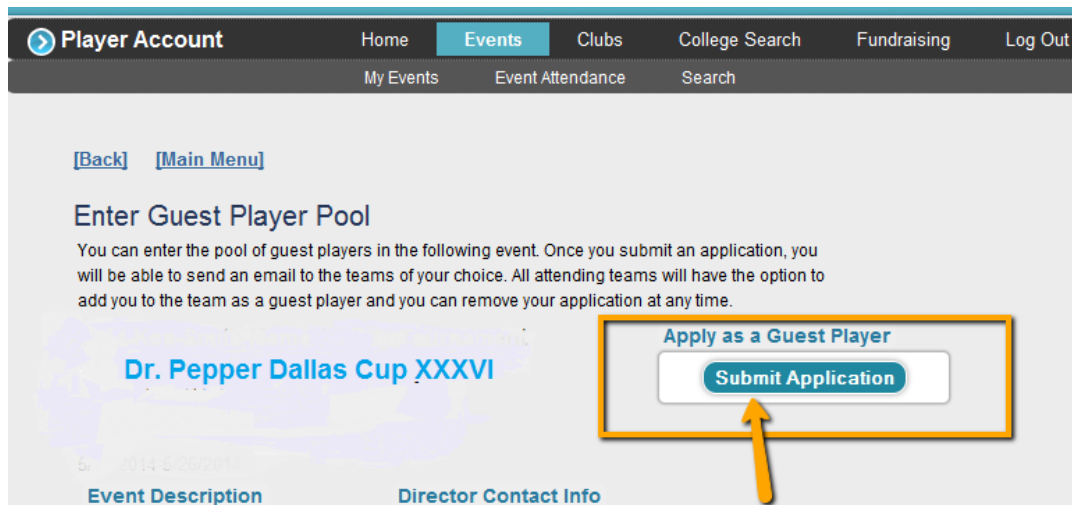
Player Account

Home | Events | Clubs | College Search | Fundraising | Log Out

My Events | Event Attendance | Search

[Back] [Main Menu]

Enter Guest Player Pool

You can enter the pool of guest players in the following event. Once you submit an application, you will be able to send an email to the teams of your choice. All attending teams will have the option to add you to the team as a guest player and you can remove your application at any time.

Dr. Pepper Dallas Cup XXXVI

Apply as a Guest Player

Submit Application

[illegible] 2014-5/20/2014

Event Description

Director Contact Info